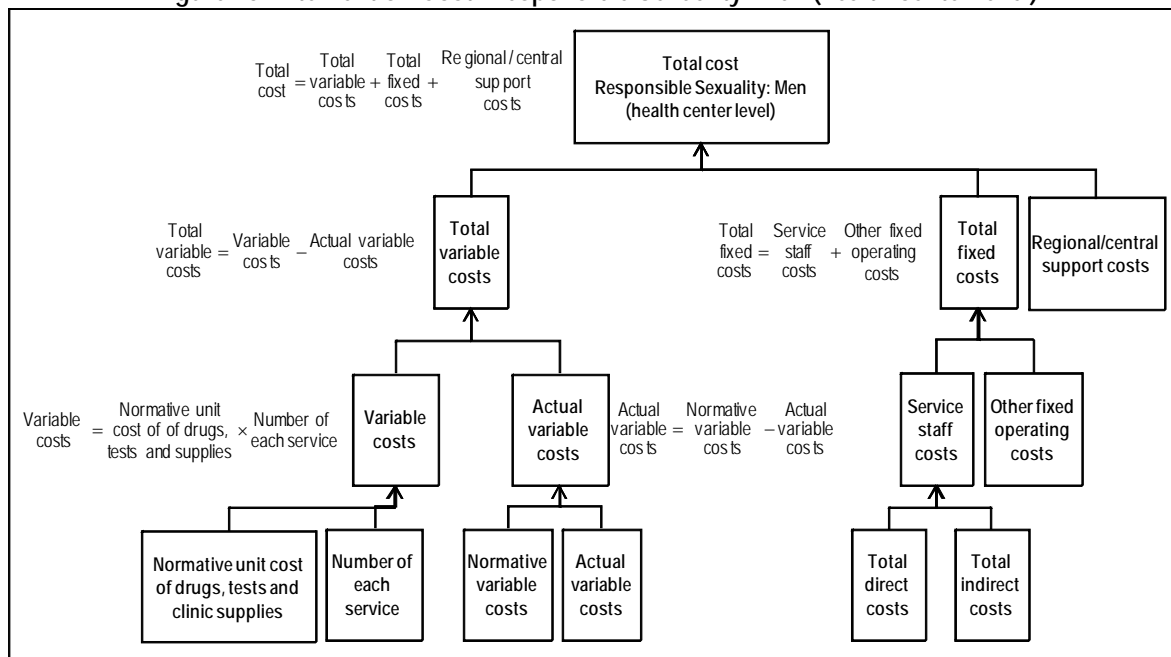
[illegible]

$\text{Total cost} = \text{Total variable costs} + \text{Total fixed costs} + \text{Regional / central support costs}$

Total cost Responsible Sexuality: Men (health center level)

$\text{Total variable costs} = \text{Variable costs} - \text{Actual variable costs}$

Total variable costs

$\text{Total fixed costs} = \text{Service staff costs} + \text{Other fixed operating costs}$

Total fixed costs

Regional/central support costs

$\text{Variable costs} = \text{Normative unit cost of of drugs, tests and supplies} \times \text{Number of each service}$

Variable costs

Actual variable costs

$\text{Actual variable costs} = \text{Normative variable costs} - \text{Actual variable costs}$

Service staff costs

Other fixed operating costs

Normative unit cost of drugs, tests and clinic supplies

Number of each service

Normative variable costs

Actual variable costs

Total direct costs

Total indirect costs